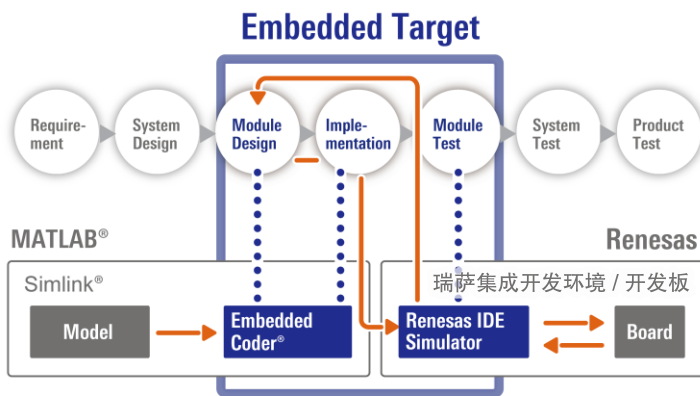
Embedded Target

Requirement

System Design

Module Design

Implementation

Module Test

System Test

Product Test

MATLAB®

Simlink®

Model

Embedded Coder®

Renesas

瑞萨集成开发环境 / 开发板

Renesas IDE Simulator

Board